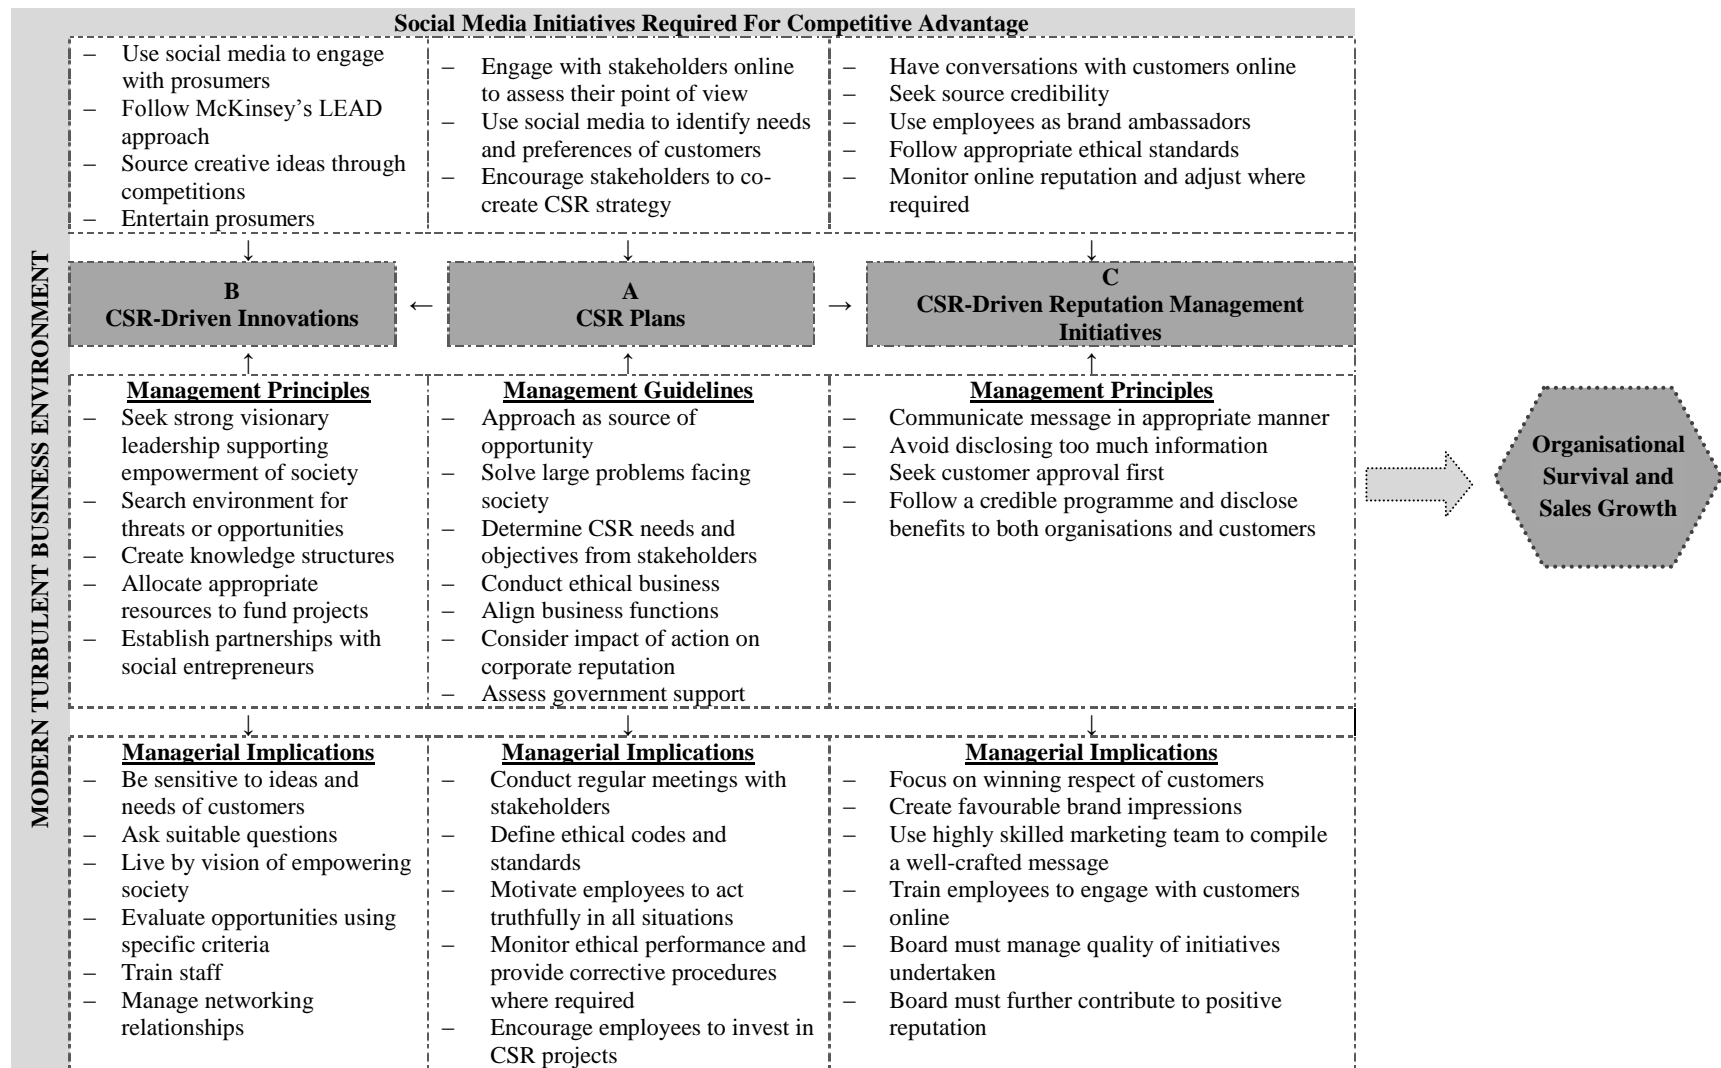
Social Media Initiatives Required For Competitive Advantage

– Use social media to engage with prosumers
– Follow McKinsey's LEAD approach
– Source creative ideas through competitions
– Entertain prosumers

– Engage with stakeholders online to assess their point of view
– Use social media to identify needs and preferences of customers
– Encourage stakeholders to co-create CSR strategy

– Have conversations with customers online
– Seek source credibility
– Use employees as brand ambassadors
– Follow appropriate ethical standards
– Monitor online reputation and adjust where required

MODERN TURBULENT BUSINESS ENVIRONMENT

B
CSR-Driven Innovations

A
CSR Plans

C
CSR-Driven Reputation Management Initiatives

Management Principles
– Seek strong visionary leadership supporting empowerment of society
– Search environment for threats or opportunities
– Create knowledge structures
– Allocate appropriate resources to fund projects
– Establish partnerships with social entrepreneurs

Management Guidelines
– Approach as source of opportunity
– Solve large problems facing society
– Determine CSR needs and objectives from stakeholders
– Conduct ethical business
– Align business functions
– Consider impact of action on corporate reputation
– Assess government support

Management Principles
– Communicate message in appropriate manner
– Avoid disclosing too much information
– Seek customer approval first
– Follow a credible programme and disclose benefits to both organisations and customers

Organisational Survival and Sales Growth

Managerial Implications
– Be sensitive to ideas and needs of customers
– Ask suitable questions
– Live by vision of empowering society
– Evaluate opportunities using specific criteria
– Train staff
– Manage networking relationships

Managerial Implications
– Conduct regular meetings with stakeholders
– Define ethical codes and standards
– Motivate employees to act truthfully in all situations
– Monitor ethical performance and provide corrective procedures where required
– Encourage employees to invest in CSR projects

Managerial Implications
– Focus on winning respect of customers
– Create favourable brand impressions
– Use highly skilled marketing team to compile a well-crafted message
– Train employees to engage with customers online
– Board must manage quality of initiatives undertaken
– Board must further contribute to positive reputation